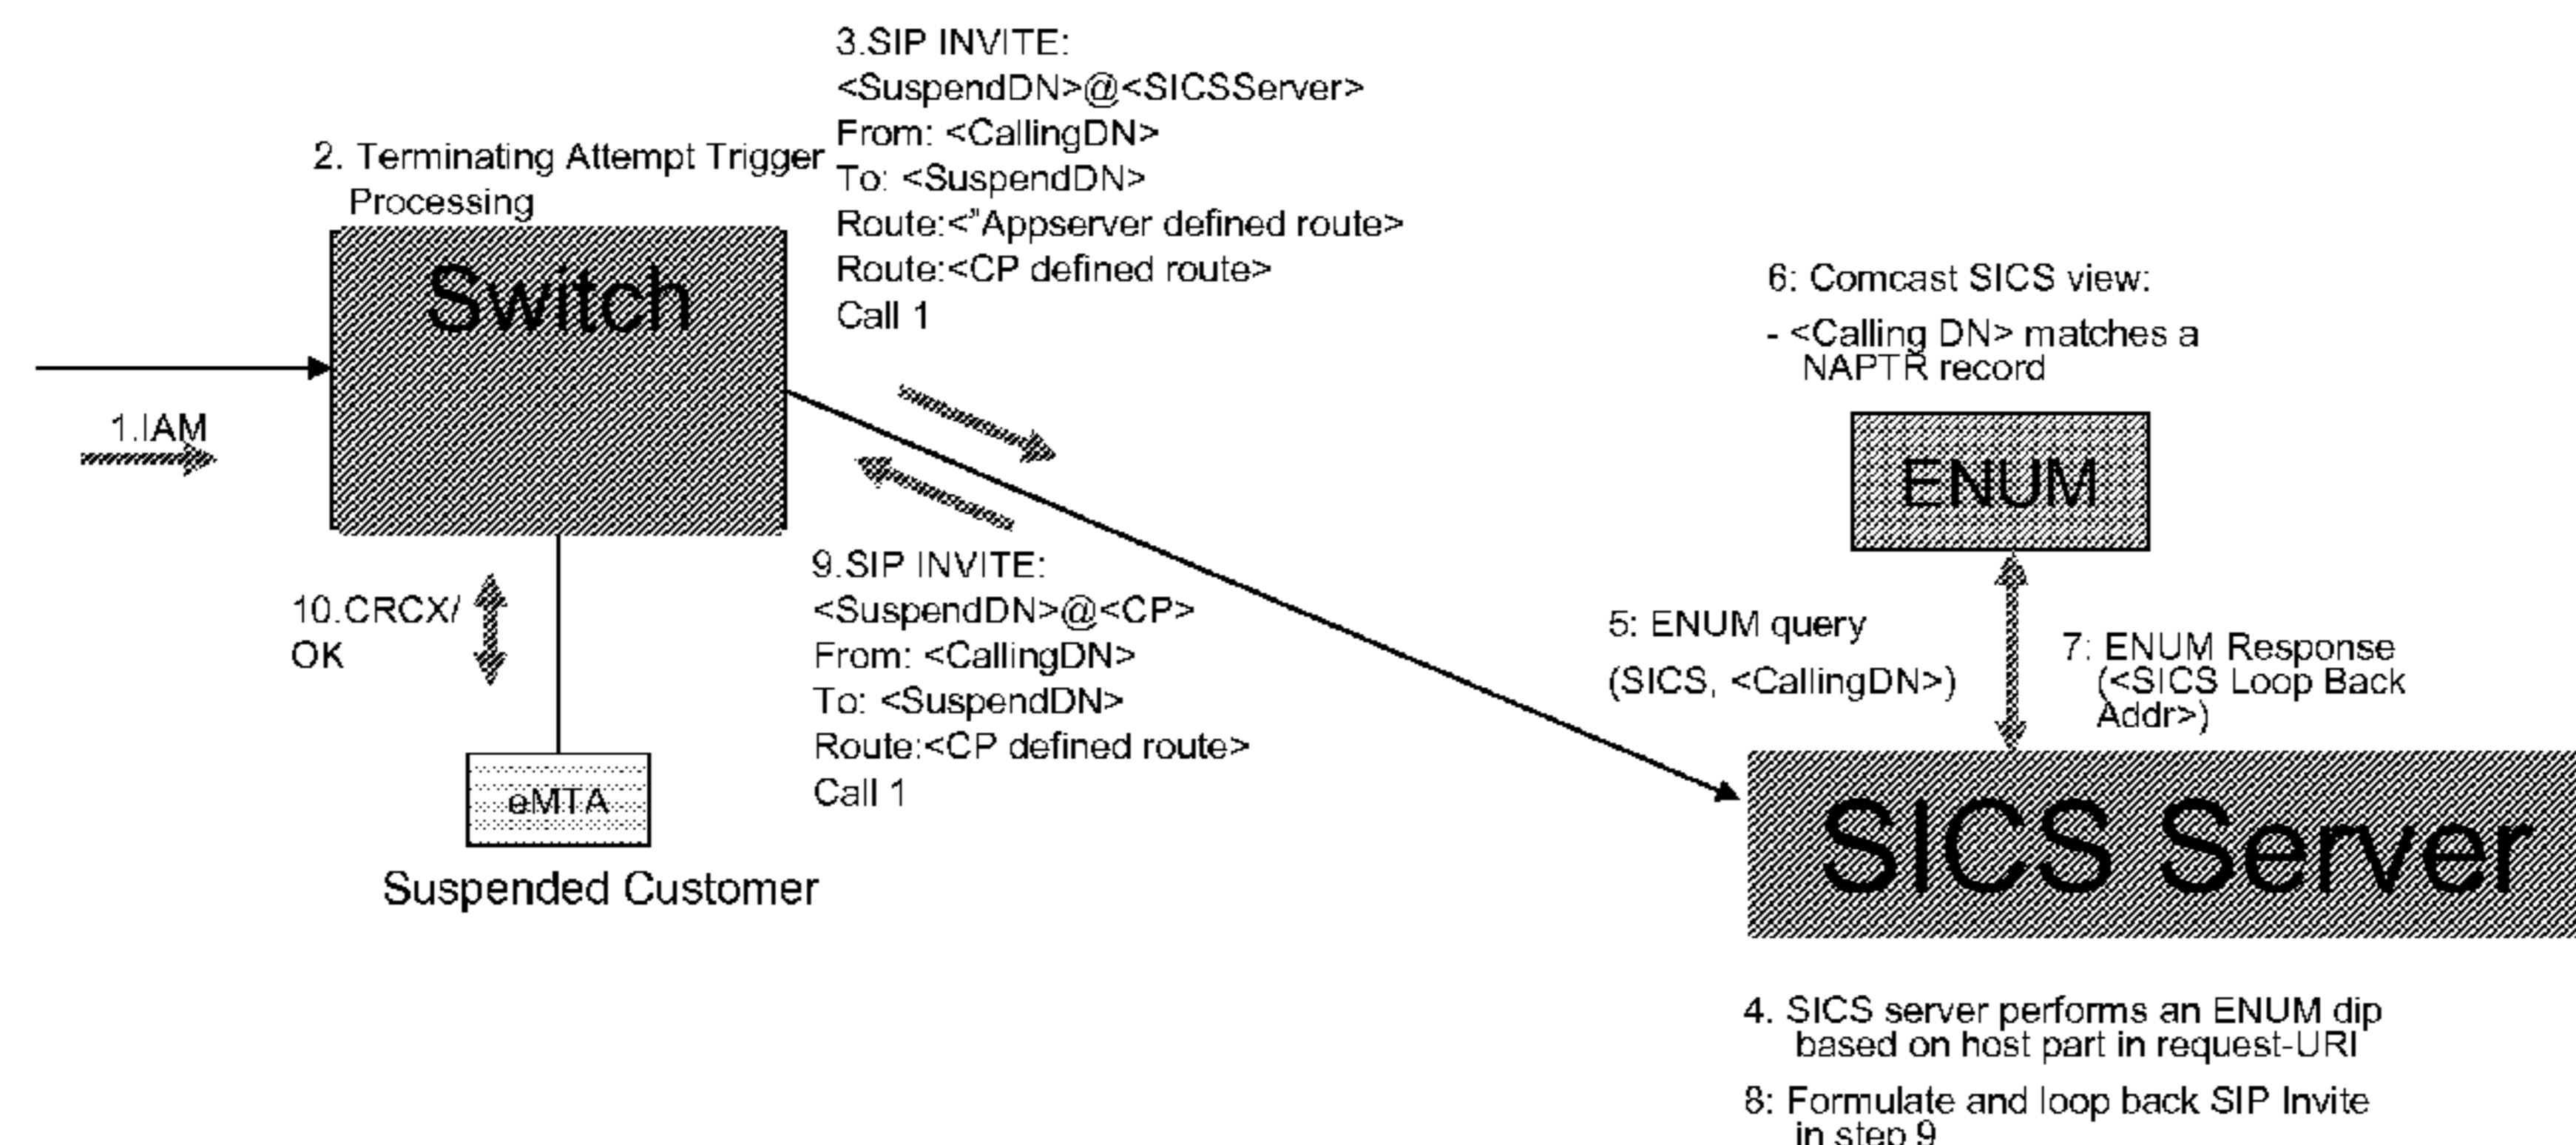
2. Terminating Attempt Trigger Processing

Switch

1.IAM

3.SIP INVITE:
<SuspendDN>@<SICSServer>
From: <CallingDN>
To: <SuspendDN>
Route:<"Appserver defined route>
Route:<CP defined route>
Call 1

6: Comcast SICS view:

- <Calling DN> matches a NAPTR record

ENUM

9.SIP INVITE:
<SuspendDN>@<CP>
From: <CallingDN>
To: <SuspendDN>
Route:<CP defined route>
Call 1

10.CRCX/ OK

eMTA

Suspended Customer

5: ENUM query

(SICS, <CallingDN>)

7: ENUM Response (<SICS Loop Back Addr>)

SICS Server

4. SICS server performs an ENUM dip based on host part in request-URI

8: Formulate and loop back SIP Invite in step 9